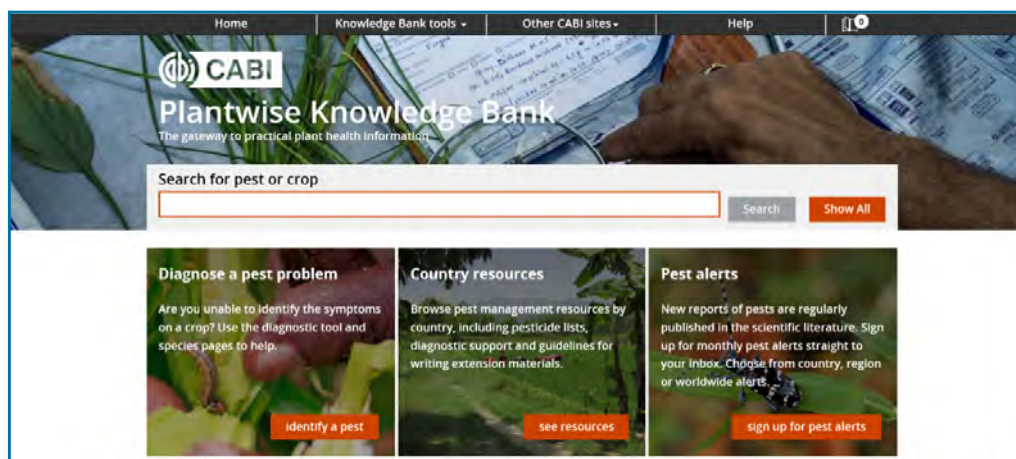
Home | Knowledge Bank tools ▾ | Other CABI sites ▾ | Help | 0

CABI

Plantwise Knowledge Bank

The gateway to practical plant health information

Search for pest or crop

Search

Show All

Diagnose a pest problem

Are you unable to identify the symptoms on a crop? Use the diagnostic tool and species pages to help.

identify a pest

Country resources

Browse pest management resources by country, including pesticide lists, diagnostic support and guidelines for writing extension materials.

see resources

Pest alerts

New reports of pests are regularly published in the scientific literature. Sign up for monthly pest alerts straight to your inbox. Choose from country, region or worldwide alerts.

sign up for pest alerts